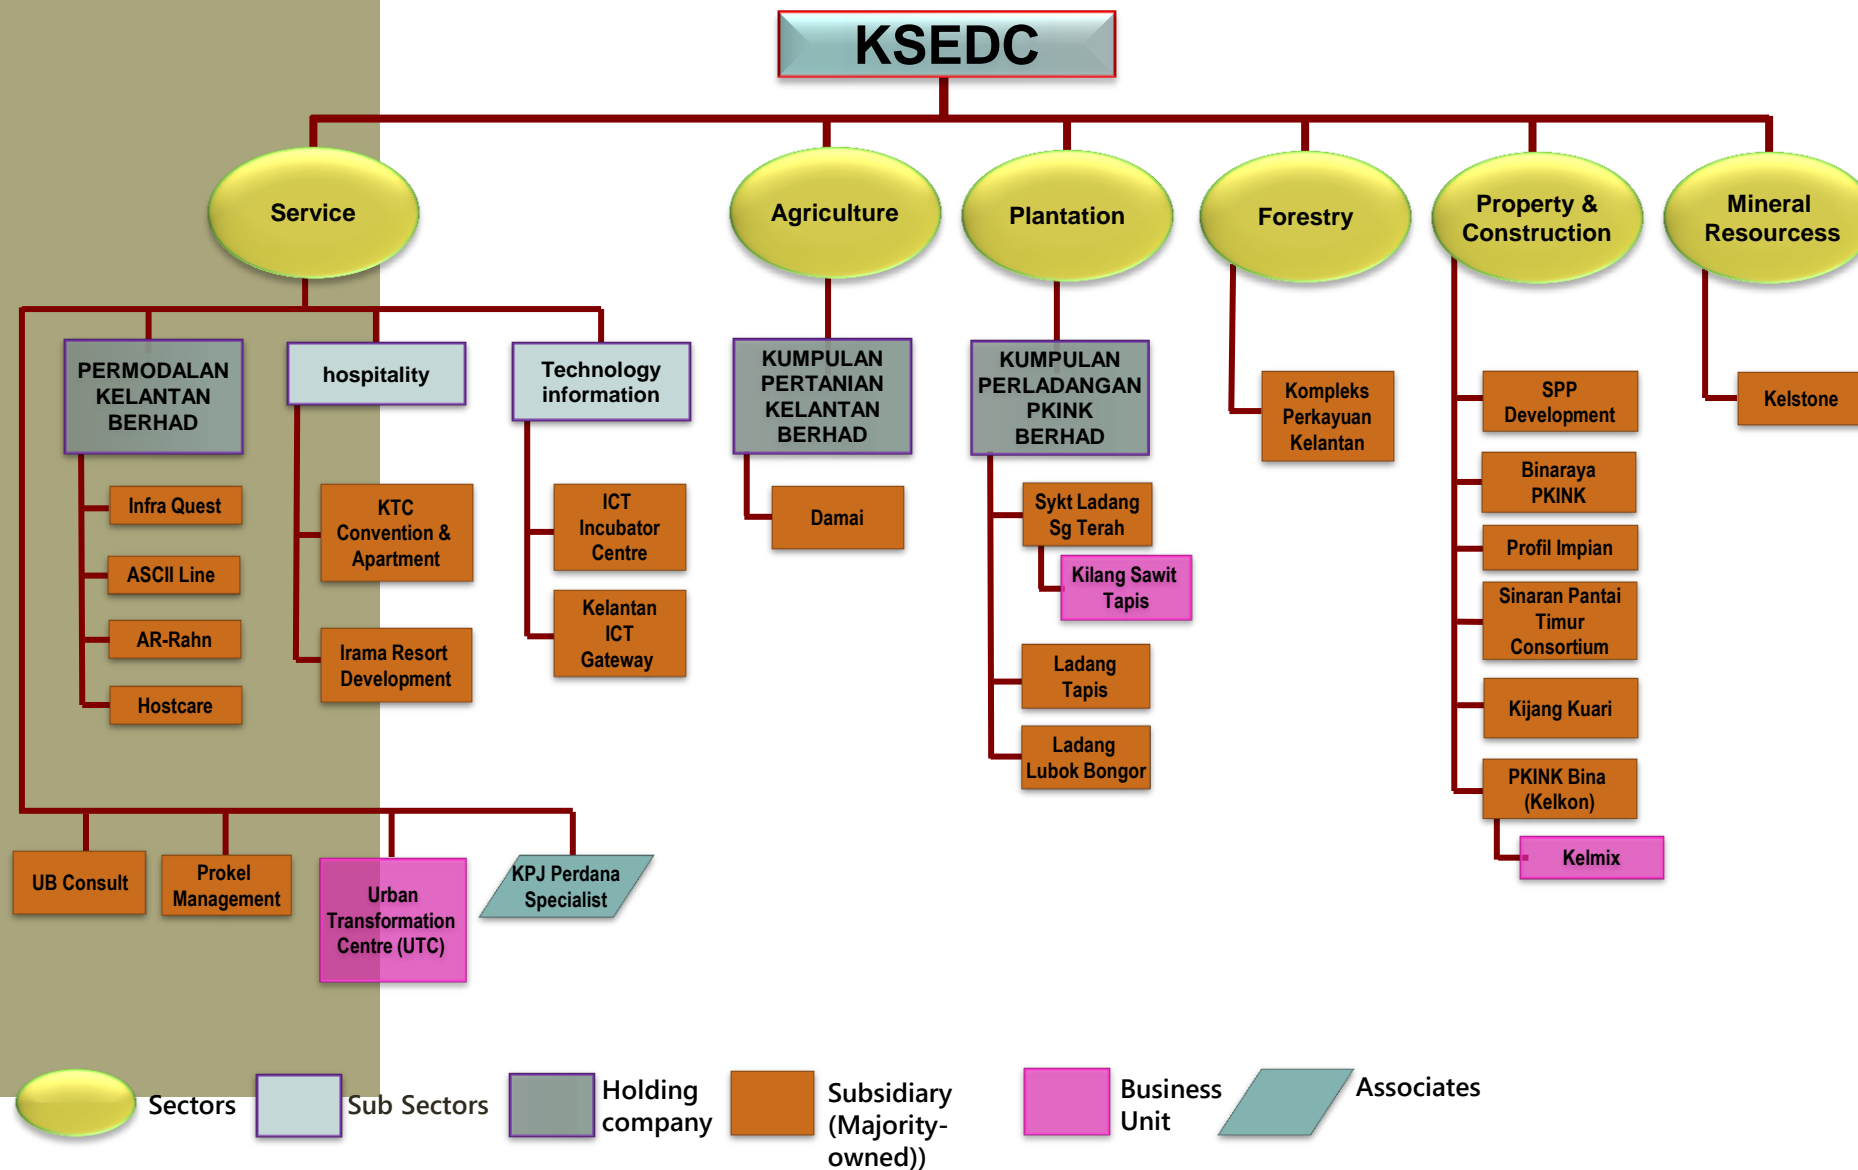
KSEDC

Service

PERMODALAN KELANTAN BERHAD

Infra Quest

ASCII Line

AR-Rahn

Hostcare

hospitality

KTC Convention & Apartment

Irama Resort Development

Technology information

ICT Incubator Centre

Kelantan ICT Gateway

UB Consult

Prokel Management

Urban Transformation Centre (UTC)

KPJ Perdana Specialist

Agriculture

KUMPULAN PERTANIAN KELANTAN BERHAD

Damai

Plantation

KUMPULAN PERLADANGAN PKINK BERHAD

Sykt Ladang Sg Terah

Kilang Sawit Tapis

Ladang Tapis

Ladang Lubok Bongor

Forestry

Kompleks Perkayuan Kelantan

Property & Construction

SPP Development

Binaraya PKINK

Profil Impian

Sinaran Pantai Timur Consortium

Kijang Kuari

PKINK Bina (Kelkon)

Kelmix

Mineral Resourcess

Kelstone

Sectors

Sub Sectors

Holding company

Subsidiary (Majority-owned))

Business Unit

Associates